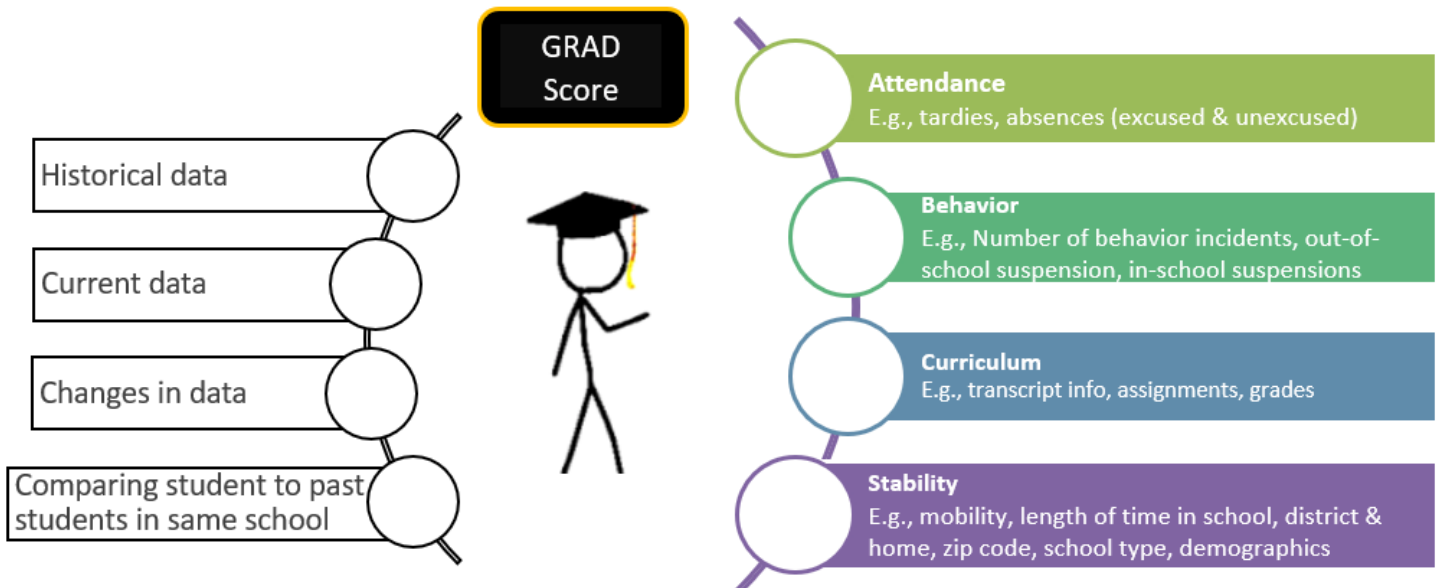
GRAD Score

Historical data

Current data

Changes in data

Comparing student to past students in same school

Attendance
E.g., tardies, absences (excused & unexcused)

Behavior
E.g., Number of behavior incidents, out-of-school suspension, in-school suspensions

Curriculum
E.g., transcript info, assignments, grades

Stability
E.g., mobility, length of time in school, district & home, zip code, school type, demographics